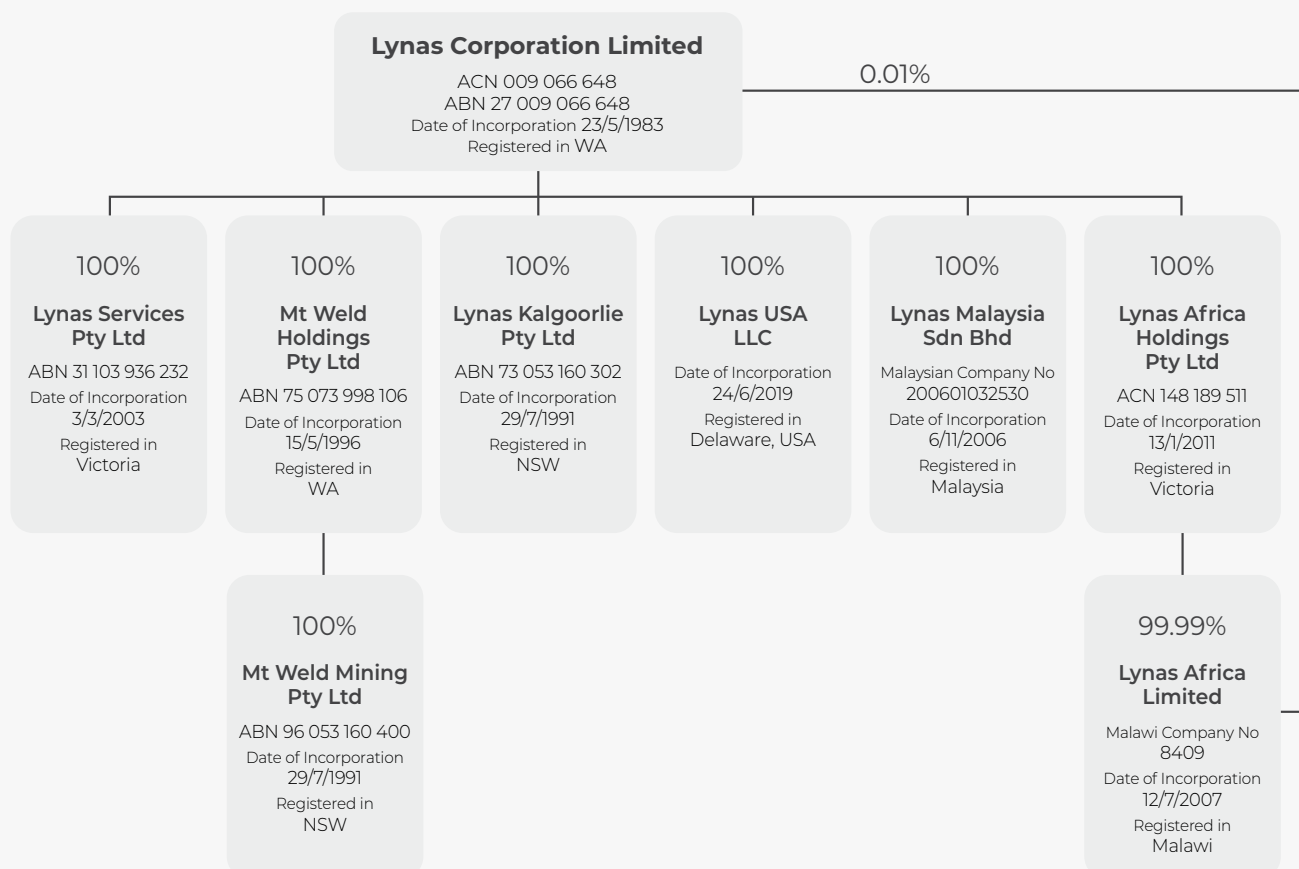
Lynas Corporation Limited
ACN 009 066 648
ABN 27 009 066 648
Date of Incorporation 23/5/1983
Registered in WA

0.01%

100%
Lynas Services Pty Ltd
ABN 31 103 936 232
Date of Incorporation 3/3/2003
Registered in Victoria

100%
Mt Weld Holdings Pty Ltd
ABN 75 073 998 106
Date of Incorporation 15/5/1996
Registered in WA

100%
Lynas Kalgoorlie Pty Ltd
ABN 73 053 160 302
Date of Incorporation 29/7/1991
Registered in NSW

100%
Lynas USA LLC
Date of Incorporation 24/6/2019
Registered in Delaware, USA

100%
Lynas Malaysia Sdn Bhd
Malaysian Company No 200601032530
Date of Incorporation 6/11/2006
Registered in Malaysia

100%
Lynas Africa Holdings Pty Ltd
ACN 148 189 511
Date of Incorporation 13/1/2011
Registered in Victoria

100%
Mt Weld Mining Pty Ltd
ABN 96 053 160 400
Date of Incorporation 29/7/1991
Registered in NSW

99.99%
Lynas Africa Limited
Malawi Company No 8409
Date of Incorporation 12/7/2007
Registered in Malawi